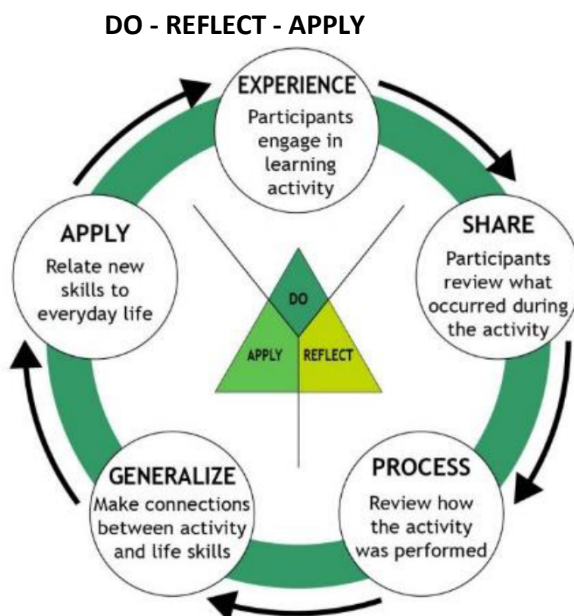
DO - REFLECT - APPLY

EXPERIENCE
Participants engage in learning activity

SHARE
Participants review what occurred during the activity

PROCESS
Review how the activity was performed

GENERALIZE
Make connections between activity and life skills

APPLY
Relate new skills to everyday life

DO

APPLY

REFLECT